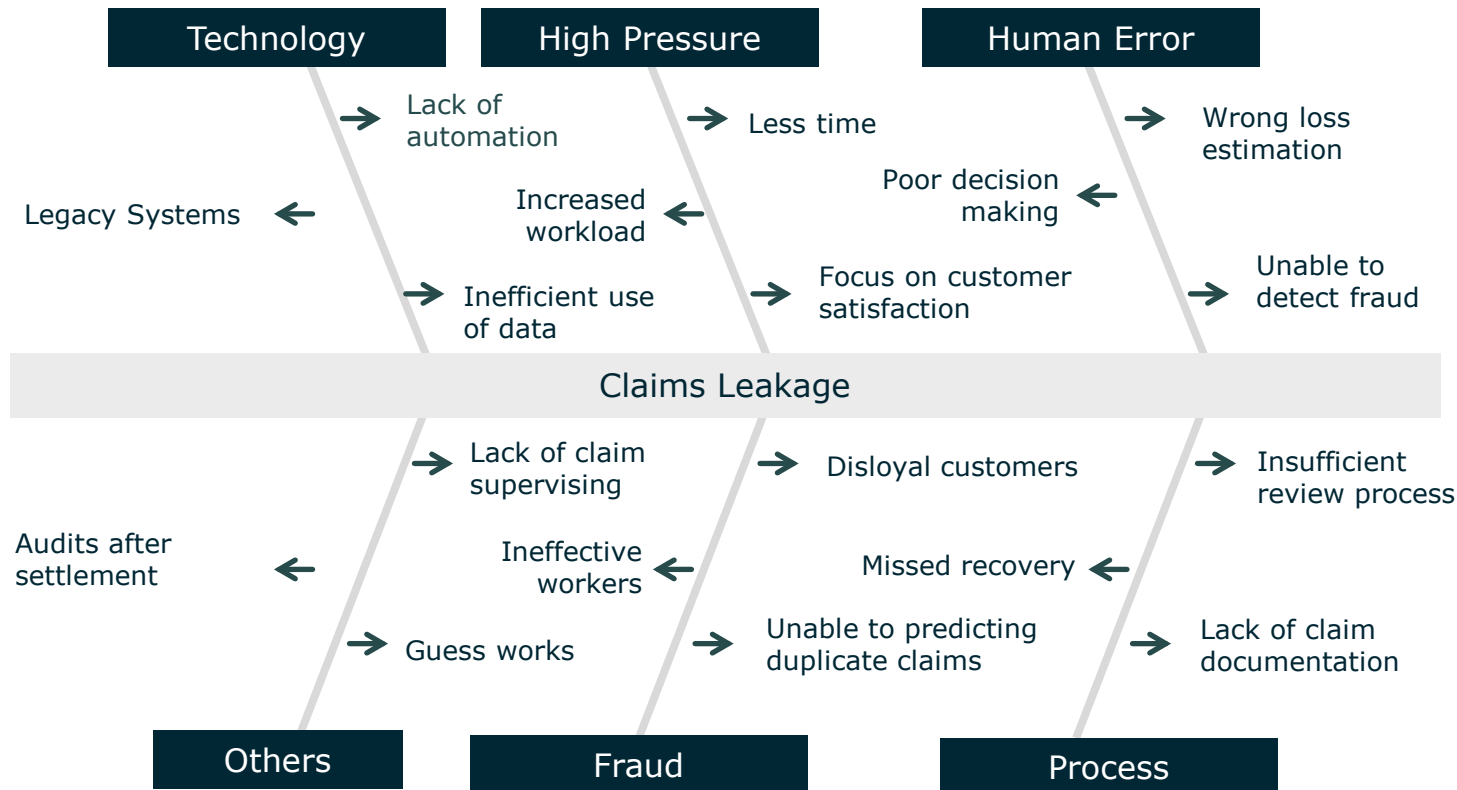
Technology

High Pressure

Human Error

Lack of automation

Less time

Wrong loss estimation

Legacy Systems

Increased workload

Poor decision making

Inefficient use of data

Focus on customer satisfaction

Unable to detect fraud

Claims Leakage

Lack of claim supervising

Disloyal customers

Insufficient review process

Audits after settlement

Ineffective workers

Missed recovery

Guess works

Unable to predicting duplicate claims

Lack of claim documentation

Others

Fraud

Process